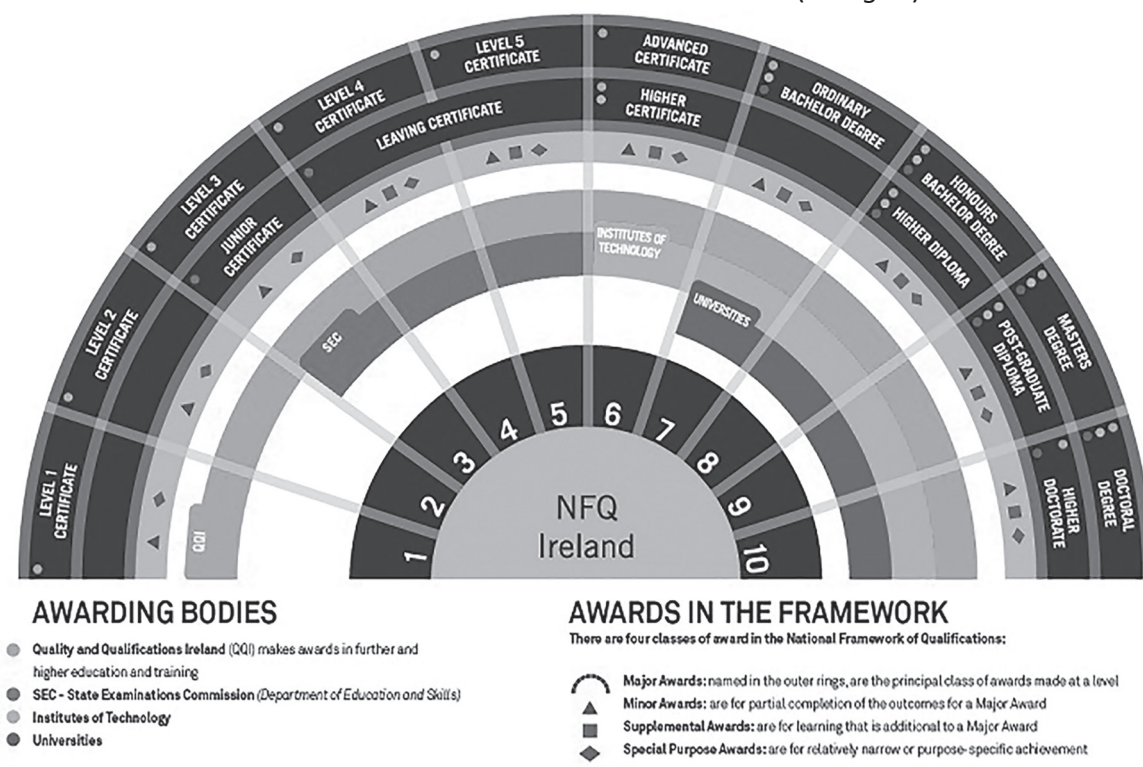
LEVEL 1 CERTIFICATE
LEVEL 2 CERTIFICATE
LEVEL 3 CERTIFICATE
JUNIOR CERTIFICATE
LEVEL 4 CERTIFICATE
LEAVING CERTIFICATE
LEVEL 5 CERTIFICATE
ADVANCED CERTIFICATE
HIGHER CERTIFICATE
ORDINARY BACHELOR DEGREE
HONOURS BACHELOR DEGREE
HIGHER DIPLOMA
MASTERS DEGREE
POST-GRADUATE DIPLOMA
DOCTORAL DEGREE
HIGHER DOCTORATE

QQI
SEC
INSTITUTES OF TECHNOLOGY
UNIVERSITIES

1 2 3 4 5 6 7 8 9 10
NFQ Ireland

AWARDING BODIES
Quality and Qualifications Ireland (QQI) makes awards in further and higher education and training
SEC - State Examinations Commission (Department of Education and Skills)
Institutes of Technology
Universities

AWARDS IN THE FRAMEWORK
There are four classes of award in the National Framework of Qualifications:

Major Awards: named in the outer rings, are the principal class of awards made at a level
Minor Awards: are for partial completion of the outcomes for a Major Award
Supplemental Awards: are for learning that is additional to a Major Award
Special Purpose Awards: are for relatively narrow or purpose-specific achievement